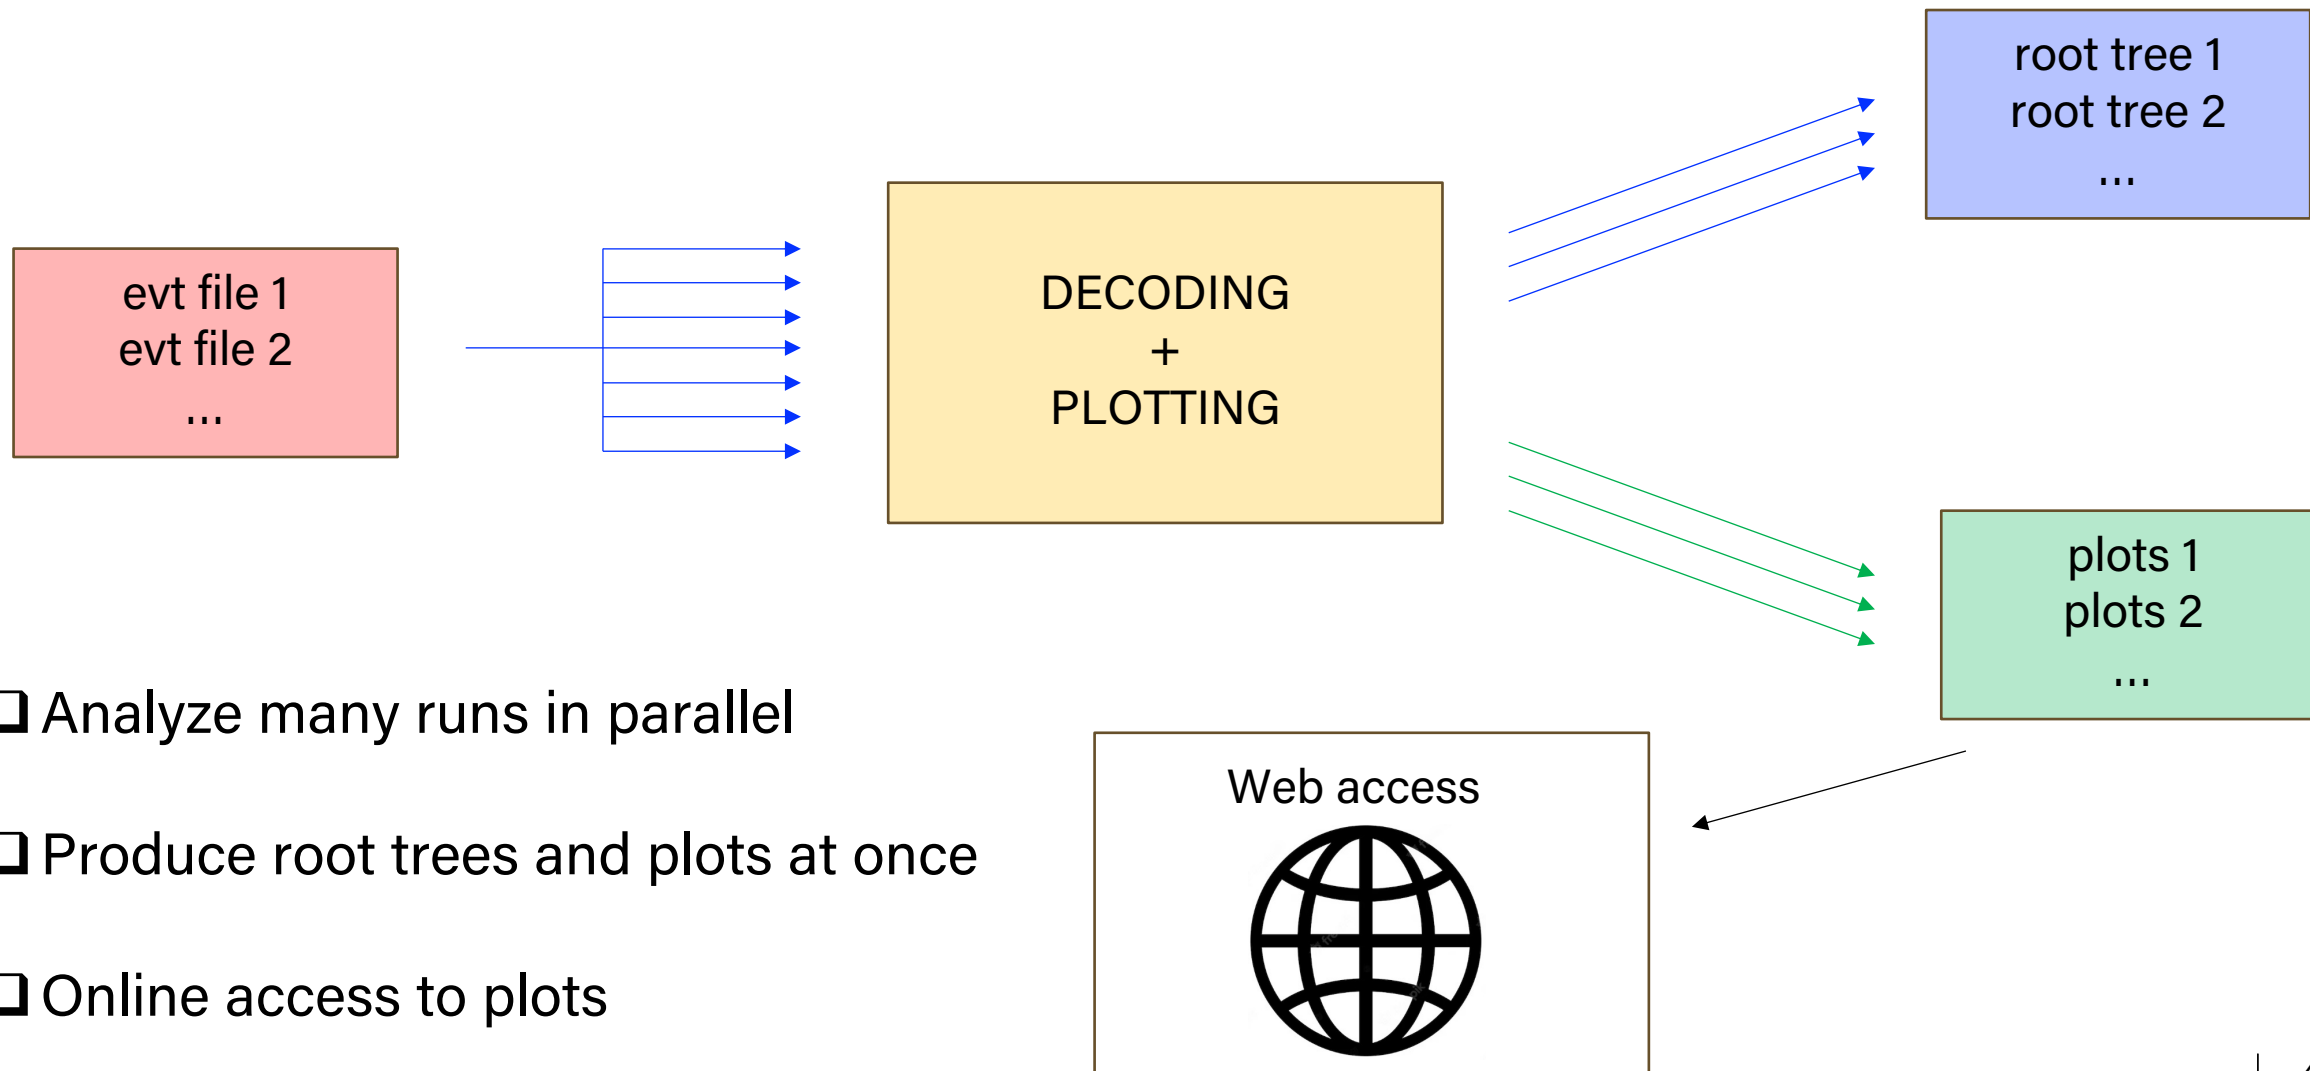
evt file 1
evt file 2
...

DECODING
+
PLOTTING

root tree 1
root tree 2
...

plots 1
plots 2
...

❑ Analyze many runs in parallel

❑ Produce root trees and plots at once

❑ Online access to plots

Web access